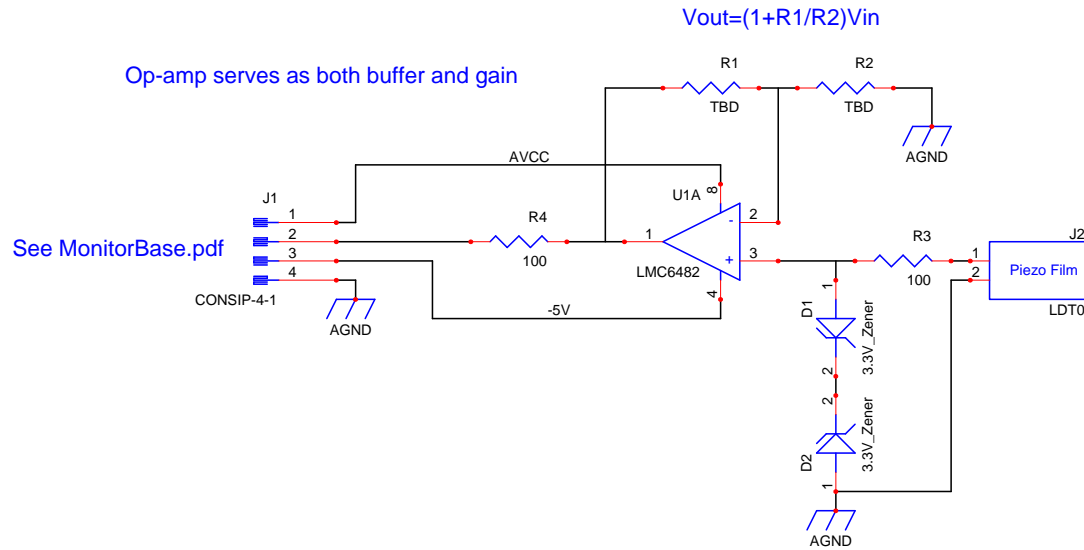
Vout=(1+R1/R2)Vin

Op-amp serves as both buffer and gain

R1
TBD
R2
TBD
AGND

AVCC
J1
1
2
3
4
See MonitorBase.pdf
CONSIP-4-1
AGND
R4
100
U1A
8
-
2
1
+
3
LMC6482
4
-5V
R3
100
J2
1
2
Piezo Film
LDT0
1
D1
3.3V_Zener
2
2
D2
3.3V_Zener
1
AGND